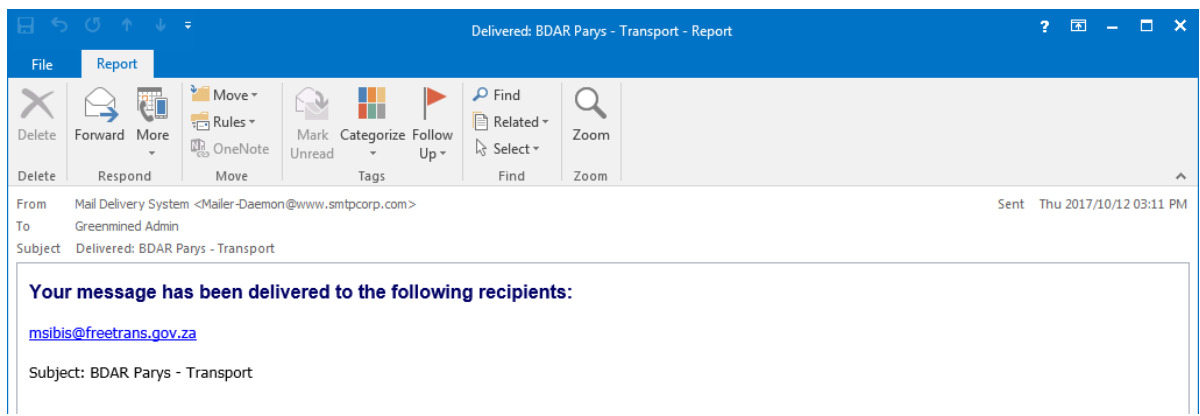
Delivered: BDAR Parys - Transport - Report

?

File
Report

Delete
Forward
More
Move
Rules
OneNote
Mark Unread
Categorize
Follow Up
Find
Related
Select
Zoom

Delete
Respond
Move
Tags
Find
Zoom

From Mail Delivery System <Mailer-Daemon@www.smtpcorp.com>
Sent Thu 2017/10/12 03:11 PM
To Greenmined Admin
Subject Delivered: BDAR Parys - Transport

Your message has been delivered to the following recipients:

msibis@freetrans.gov.za

Subject: BDAR Parys - Transport